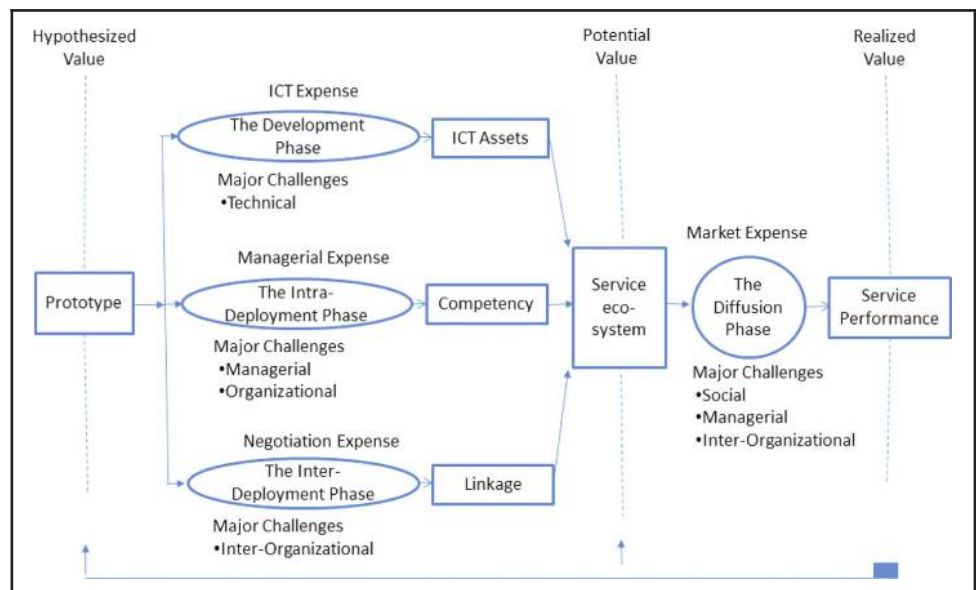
Hypothesized Value

Potential Value

Realized Value

ICT Expense

The Development Phase

ICT Assets

Major Challenges
•Technical

Managerial Expense

Prototype

The Intra-Deployment Phase

Competency

Service eco-system

Market Expense

The Diffusion Phase

Service Performance

Major Challenges
•Managerial
•Organizational

Major Challenges
•Social
•Managerial
•Inter-Organizational

Negotiation Expense

The Inter-Deployment Phase

Linkage

Major Challenges
•Inter-Organizational